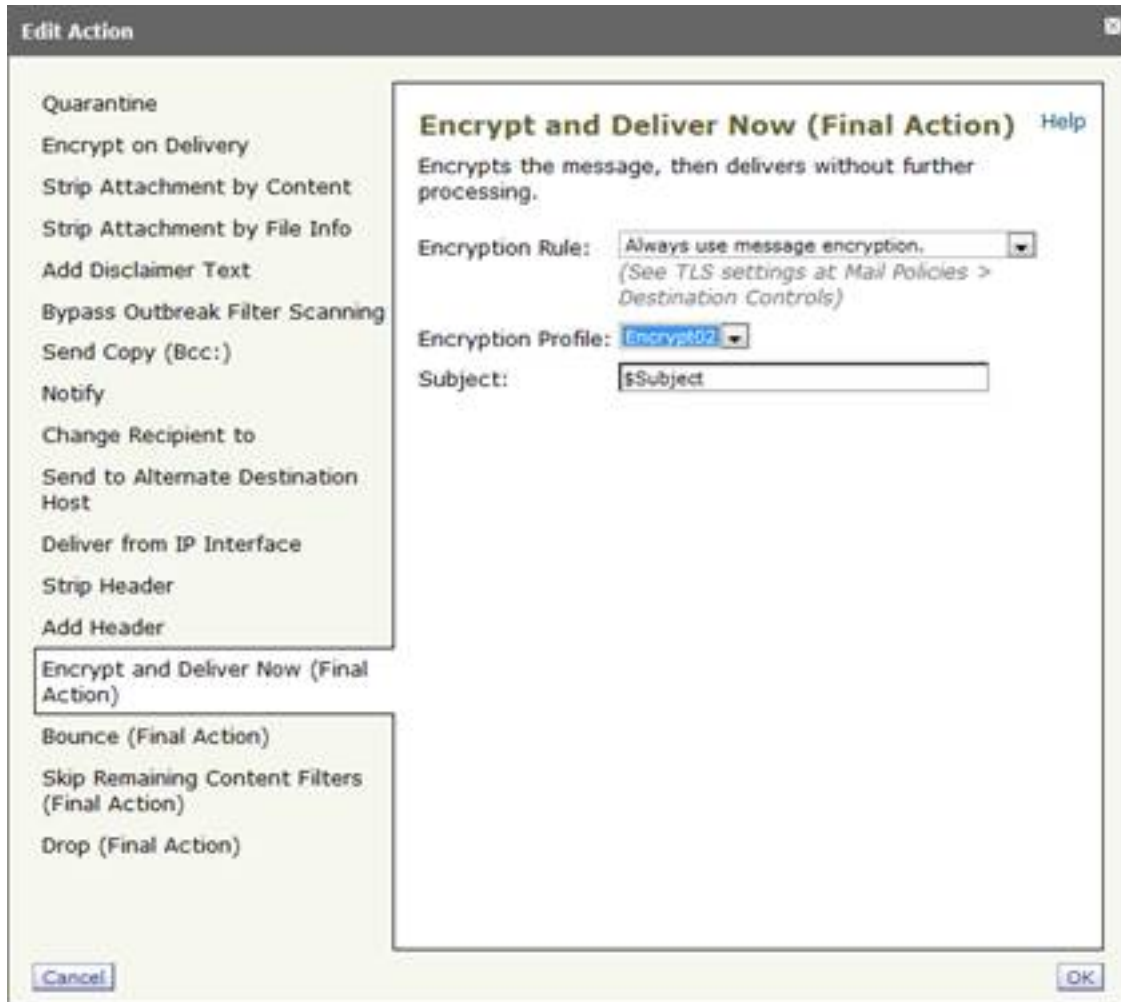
Edit Action

Quarantine
Encrypt on Delivery
Strip Attachment by Content
Strip Attachment by File Info
Add Disclaimer Text
Bypass Outbreak Filter Scanning
Send Copy (Bcc:)
Notify
Change Recipient to
Send to Alternate Destination Host
Deliver from IP Interface
Strip Header
Add Header
Encrypt and Deliver Now (Final Action)
Bounce (Final Action)
Skip Remaining Content Filters (Final Action)
Drop (Final Action)

Encrypt and Deliver Now (Final Action)
Help

Encrypts the message, then delivers without further processing.

Encryption Rule: Always use message encryption.
(See TLS settings at Mail Policies > Destination Controls)

Encryption Profile: Encrypt02

Subject: $Subject

Cancel
OK